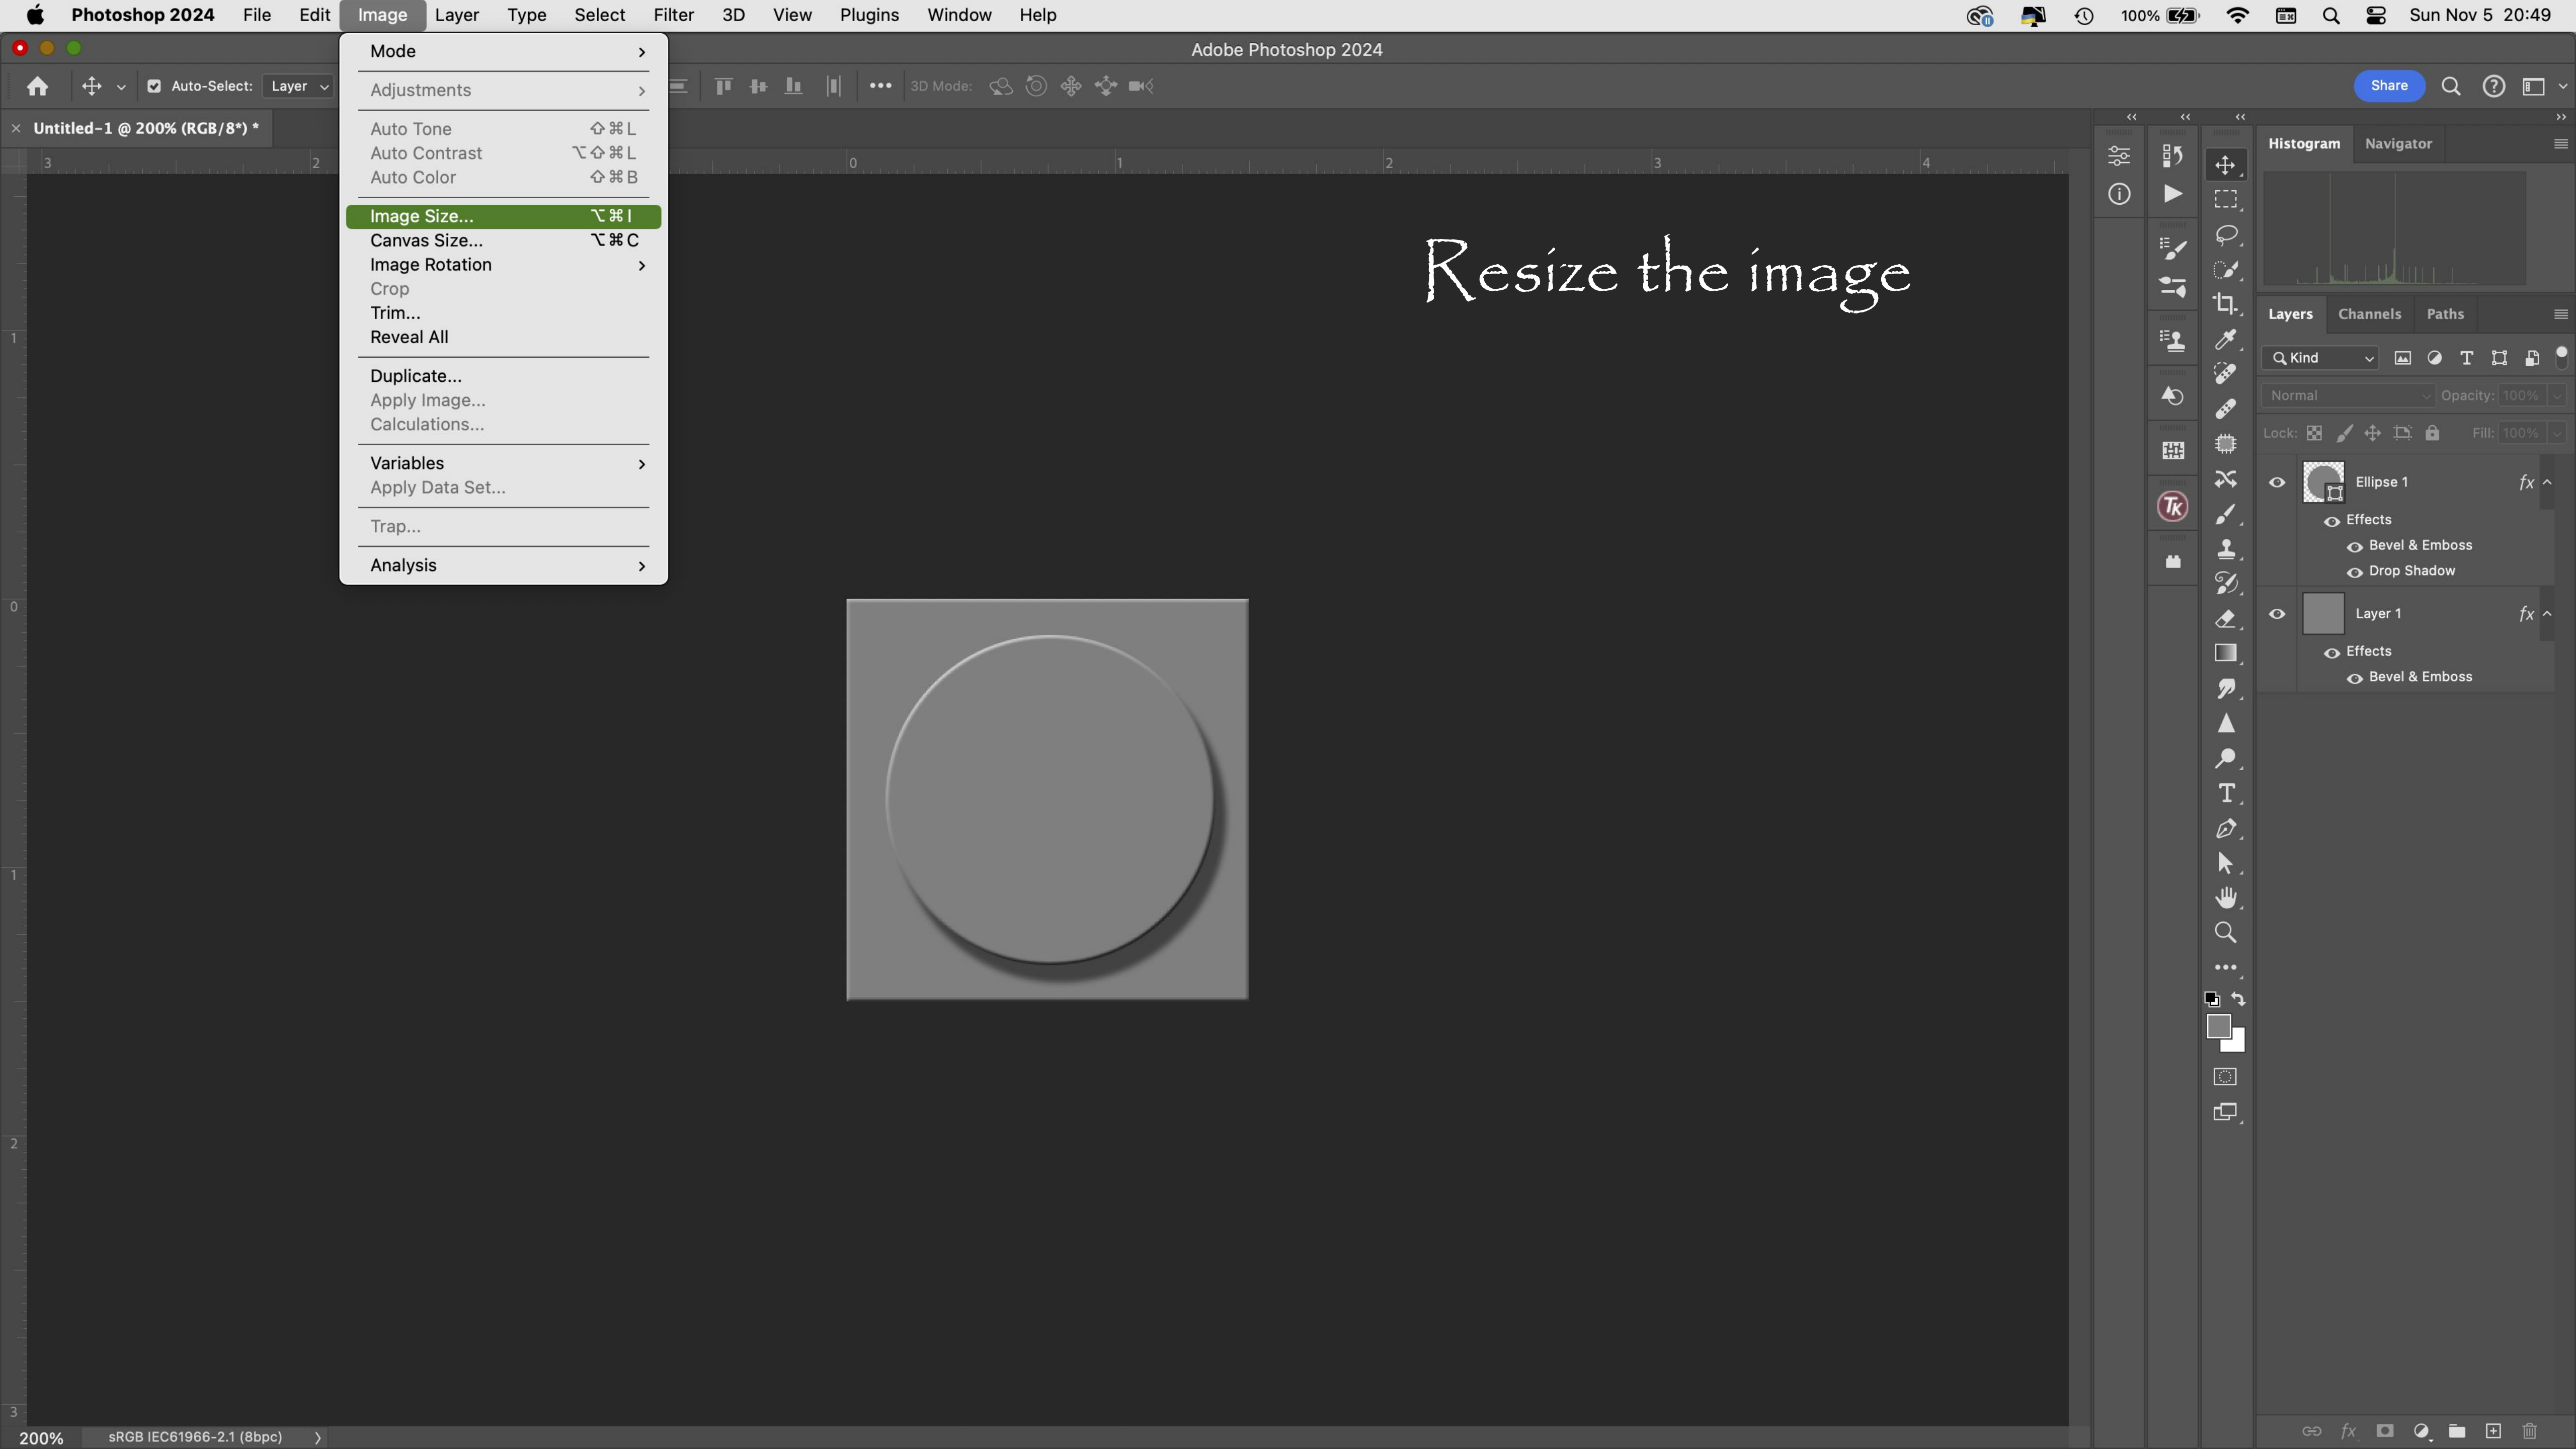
Photoshop 2024 File Edit Image Layer Type Select Filter 3D View Plugins Window Help

100% Sun Nov 5 20:49

Adobe Photoshop 2024

Auto-Select: Layer

3D Mode:

Share

Untitled-1 @ 200% (RGB/8*) *

Mode
Adjustments
Auto Tone ⇧⌘L
Auto Contrast ⌥⇧⌘L
Auto Color ⇧⌘B
Image Size... ⌥⌘I
Canvas Size... ⌥⌘C
Image Rotation
Crop
Trim...
Reveal All
Duplicate...
Apply Image...
Calculations...
Variables
Apply Data Set...
Trap...
Analysis

Resize the image

Histogram Navigator

Layers Channels Paths

Kind

Normal Opacity: 100%

Lock: Fill: 100%

Ellipse 1
Effects
Bevel & Emboss
Drop Shadow
Layer 1
Effects
Bevel & Emboss

200% sRGB IEC61966-2.1 (8bpc)